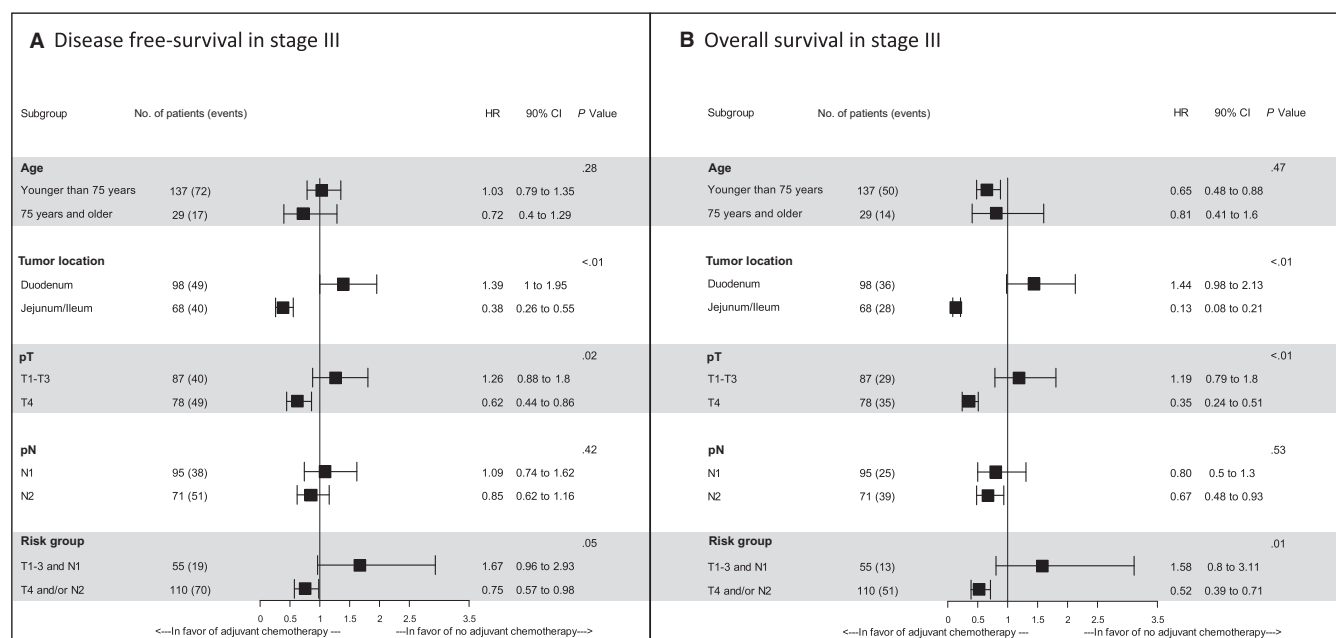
**A** Disease free-survival in stage III

| Subgroup | No. of patients (events) | HR | 90% CI | *P* Value |
|---|---|---|---|---|
| **Age** | | | | .28 |
| Younger than 75 years | 137 (72) | 1.03 | 0.79 to 1.35 | |
| 75 years and older | 29 (17) | 0.72 | 0.4 to 1.29 | |
| **Tumor location** | | | | <.01 |
| Duodenum | 98 (49) | 1.39 | 1 to 1.95 | |
| Jejunum/Ileum | 68 (40) | 0.38 | 0.26 to 0.55 | |
| **pT** | | | | .02 |
| T1-T3 | 87 (40) | 1.26 | 0.88 to 1.8 | |
| T4 | 78 (49) | 0.62 | 0.44 to 0.86 | |
| **pN** | | | | .42 |
| N1 | 95 (38) | 1.09 | 0.74 to 1.62 | |
| N2 | 71 (51) | 0.85 | 0.62 to 1.16 | |
| **Risk group** | | | | .05 |
| T1-3 and N1 | 55 (19) | 1.67 | 0.96 to 2.93 | |
| T4 and/or N2 | 110 (70) | 0.75 | 0.57 to 0.98 | |

0 0.5 1 1.5 2 2.5 3.5
<---In favor of adjuvant chemotherapy --- ---In favor of no adjuvant chemotherapy--->

**B** Overall survival in stage III

| Subgroup | No. of patients (events) | HR | 90% CI | *P* Value |
|---|---|---|---|---|
| **Age** | | | | .47 |
| Younger than 75 years | 137 (50) | 0.65 | 0.48 to 0.88 | |
| 75 years and older | 29 (14) | 0.81 | 0.41 to 1.6 | |
| **Tumor location** | | | | <.01 |
| Duodenum | 98 (36) | 1.44 | 0.98 to 2.13 | |
| Jejunum/Ileum | 68 (28) | 0.13 | 0.08 to 0.21 | |
| **pT** | | | | <.01 |
| T1-T3 | 87 (29) | 1.19 | 0.79 to 1.8 | |
| T4 | 78 (35) | 0.35 | 0.24 to 0.51 | |
| **pN** | | | | .53 |
| N1 | 95 (25) | 0.80 | 0.5 to 1.3 | |
| N2 | 71 (39) | 0.67 | 0.48 to 0.93 | |
| **Risk group** | | | | .01 |
| T1-3 and N1 | 55 (13) | 1.58 | 0.8 to 3.11 | |
| T4 and/or N2 | 110 (51) | 0.52 | 0.39 to 0.71 | |

0 0.5 1 1.5 2 2.5 3.5
<---In favor of adjuvant chemotherapy --- ---In favor of no adjuvant chemotherapy--->